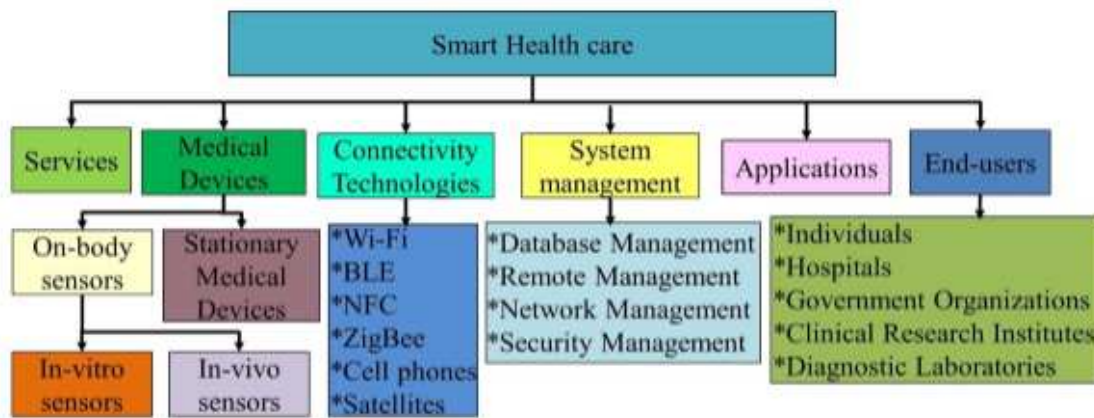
Smart Health care

Services

Medical Devices

Connectivity Technologies

System management

Applications

End-users

On-body sensors

Stationary Medical Devices

In-vitro sensors

In-vivo sensors

*Wi-Fi
*BLE
*NFC
*ZigBee
*Cell phones
*Satellites

*Database Management
*Remote Management
*Network Management
*Security Management

*Individuals
*Hospitals
*Government Organizations
*Clinical Research Institutes
*Diagnostic Laboratories